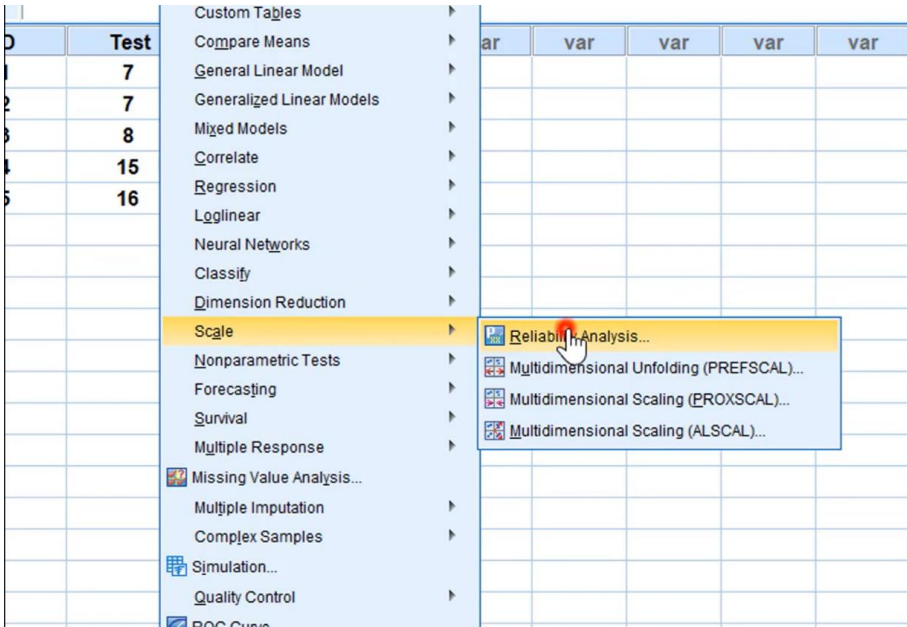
| D | Test |
|---|---|
| 1 | 7 |
| 2 | 7 |
| 3 | 8 |
| 4 | 15 |
| 5 | 16 |

Custom Tables
Compare Means
General Linear Model
Generalized Linear Models
Mixed Models
Correlate
Regression
Loglinear
Neural Networks
Classify
Dimension Reduction
Scale
Nonparametric Tests
Forecasting
Survival
Multiple Response
Missing Value Analysis...
Multiple Imputation
Complex Samples
Simulation...
Quality Control
ROC Curve

ar var var var var

Reliability Analysis...
Multidimensional Unfolding (PREFSCAL)...
Multidimensional Scaling (PROXSCAL)...
Multidimensional Scaling (ALSCAL)...